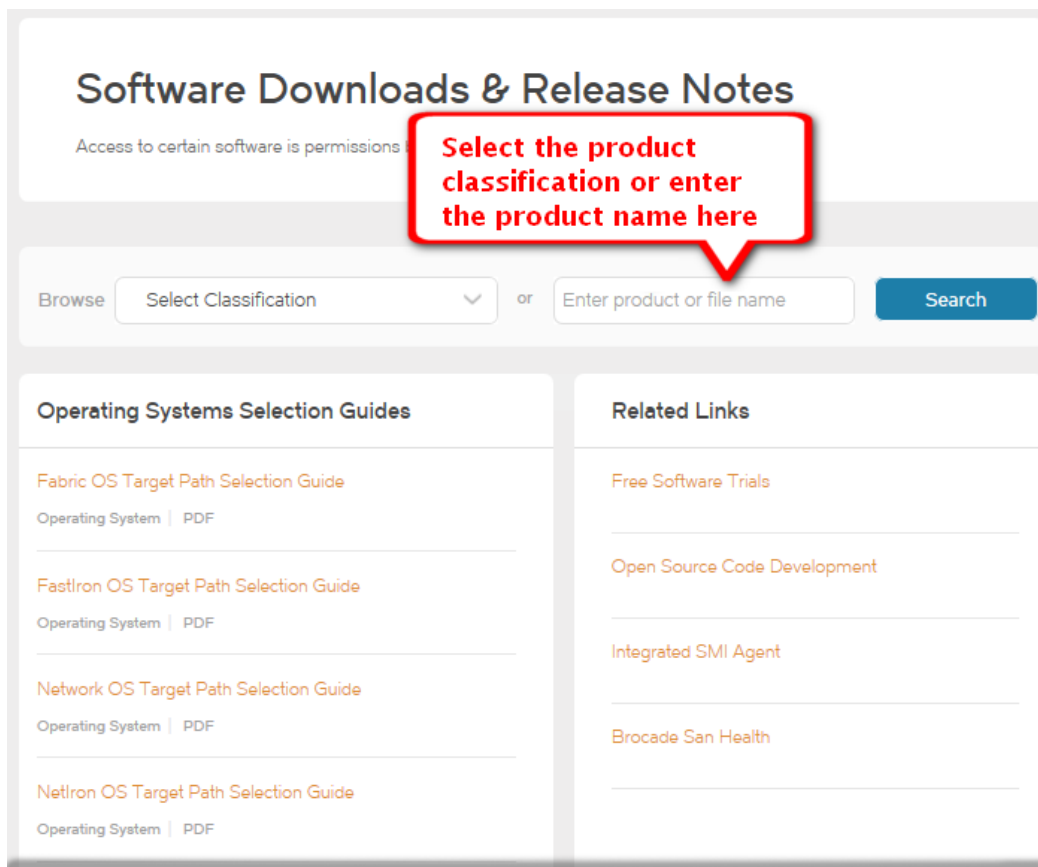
Software Downloads & Release Notes

Access to certain software is permissions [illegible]

Select the product classification or enter the product name here

Browse Select Classification or Enter product or file name Search

Operating Systems Selection Guides

Fabric OS Target Path Selection Guide
Operating System | PDF

FastIron OS Target Path Selection Guide
Operating System | PDF

Network OS Target Path Selection Guide
Operating System | PDF

NetIron OS Target Path Selection Guide
Operating System | PDF

Related Links

Free Software Trials

Open Source Code Development

Integrated SMI Agent

Brocade San Health